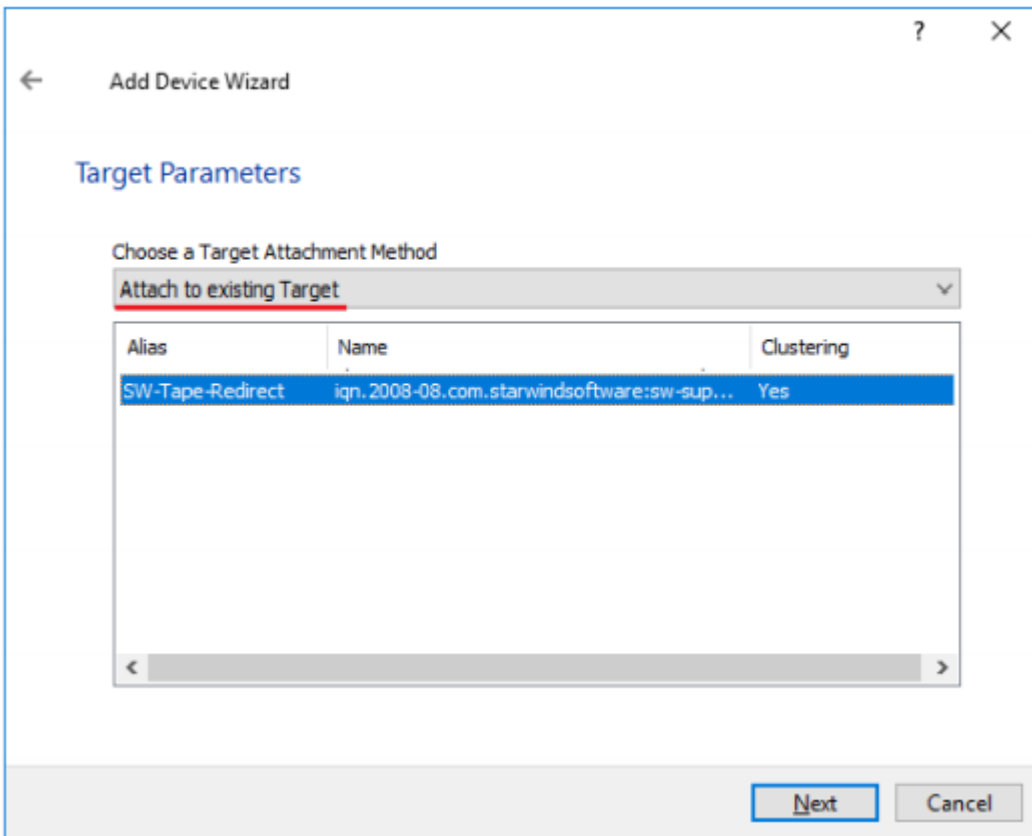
?
Add Device Wizard

Target Parameters

Choose a Target Attachment Method
Attach to existing Target

| Alias | Name | Clustering |
|---|---|---|
| SW-Tape-Redirect | iqn.2008-08.com.starwindsoftware:sw-sup... | Yes |

Next
Cancel